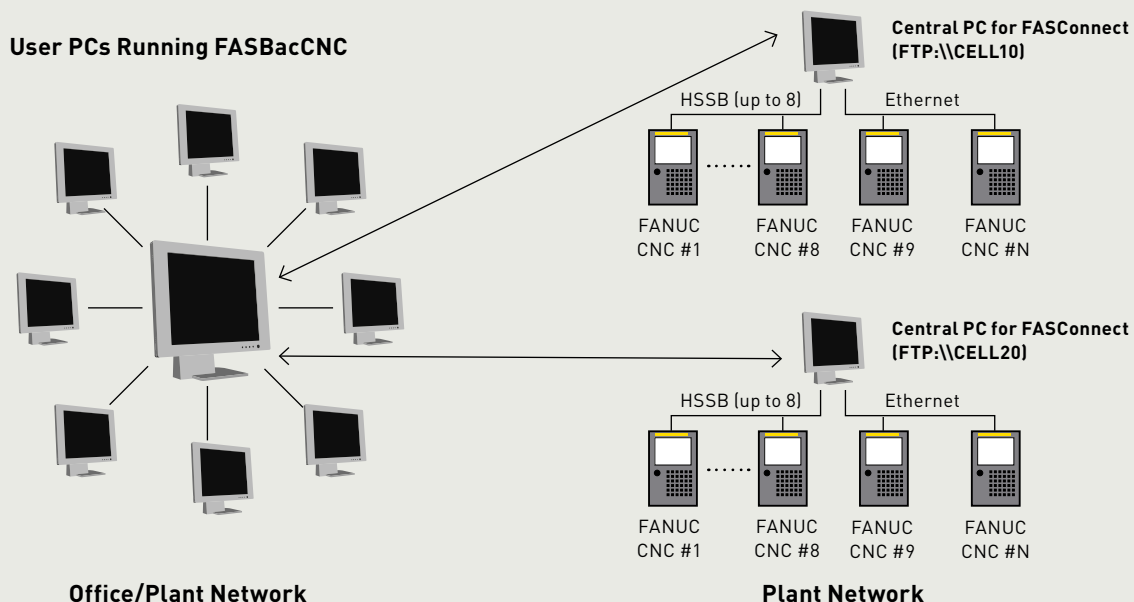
User PCs Running FASBacCNC

Central PC for FASConnect (FTP:\\CELL10)

HSSB (up to 8)

Ethernet

FANUC CNC #1

FANUC CNC #8

FANUC CNC #9

FANUC CNC #N

Central PC for FASConnect (FTP:\\CELL20)

HSSB (up to 8)

Ethernet

FANUC CNC #1

FANUC CNC #8

FANUC CNC #9

FANUC CNC #N

Office/Plant Network

Plant Network